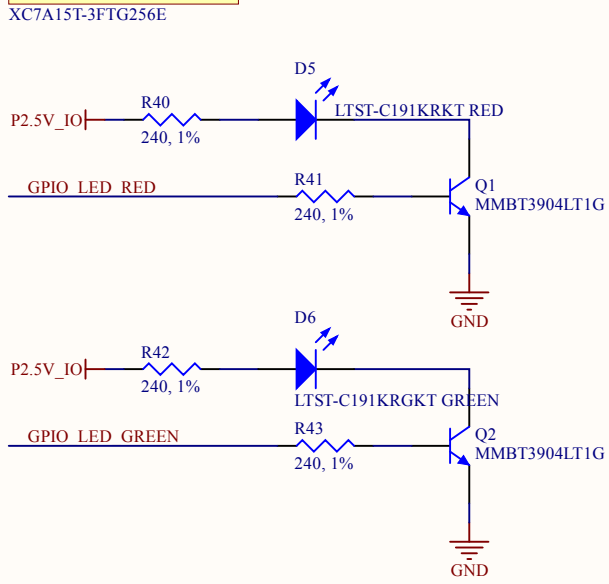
XC7A15T-3FTG256E

D5

P2.5V_IO

R40

240, 1%

LTST-C191KRKT RED

GPIO_LED_RED

R41

240, 1%

Q1

MMBT3904LT1G

GND

D6

P2.5V_IO

R42

240, 1%

LTST-C191KRGKT GREEN

GPIO_LED_GREEN

R43

240, 1%

Q2

MMBT3904LT1G

GND